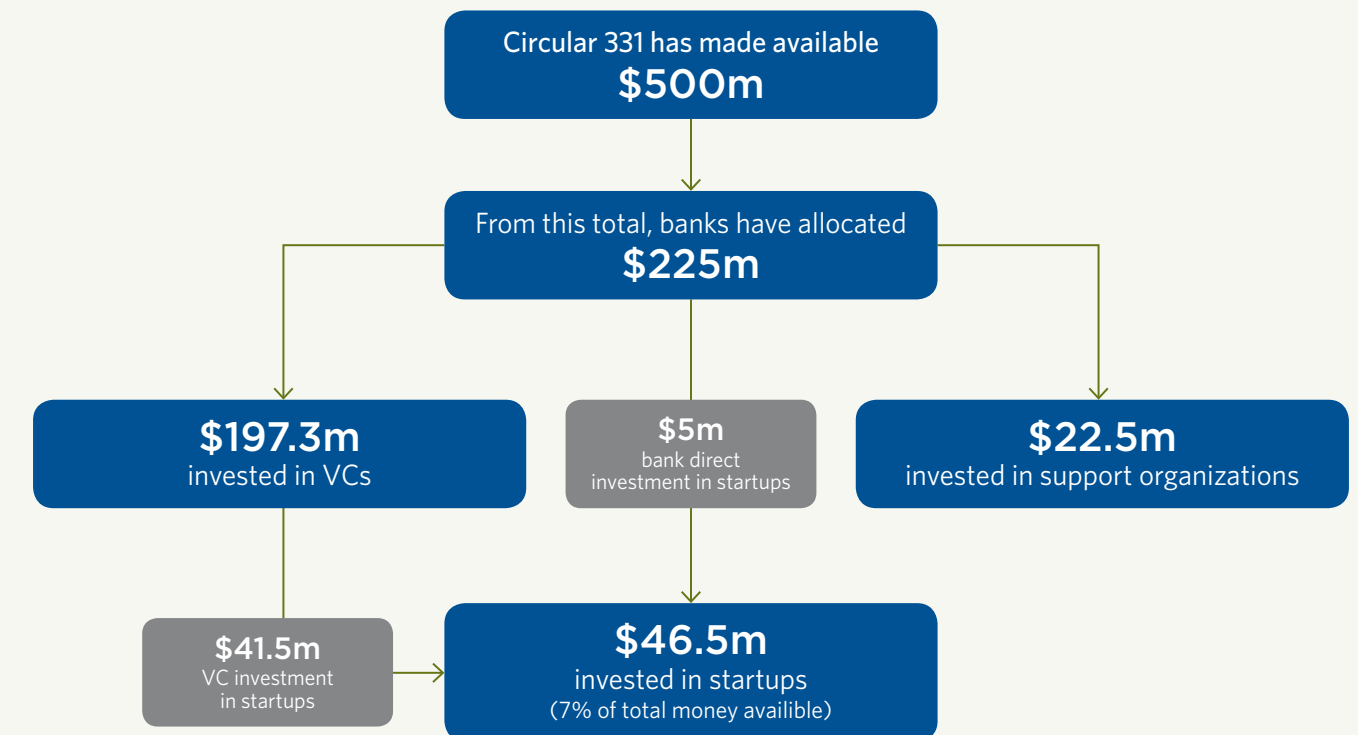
Circular 331 has made available
$500m

From this total, banks have allocated
$225m

$197.3m
invested in VCs

$5m
bank direct investment in startups

$22.5m
invested in support organizations

$41.5m
VC investment in startups

$46.5m
invested in startups
(7% of total money availible)